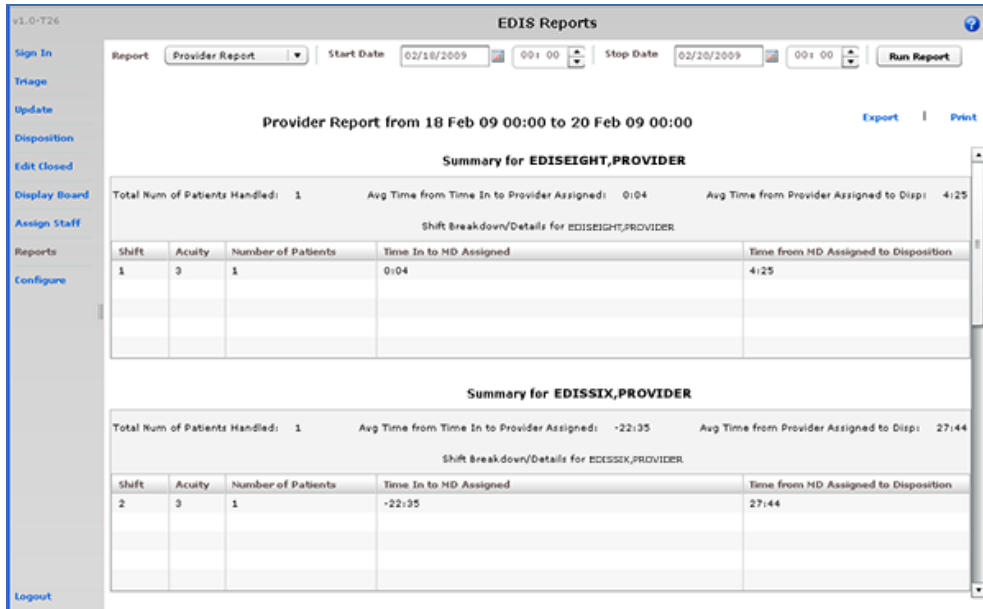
v1.0-T26

EDIS Reports

Sign In
Triage
Update
Disposition
Edit Closed
Display Board
Assign Staff
Reports
Configure

Logout

Report Provider Report Start Date 02/18/2009 00: 00 Stop Date 02/20/2009 00: 00 Run Report

Export | Print

Provider Report from 18 Feb 09 00:00 to 20 Feb 09 00:00

Summary for EDISEIGHT,PROVIDER

Total Num of Patients Handled: 1 Avg Time from Time In to Provider Assigned: 0:04 Avg Time from Provider Assigned to Disp: 4:25

Shift Breakdown/Details for EDISEIGHT,PROVIDER

| Shift | Acuity | Number of Patients | Time In to MD Assigned | Time from MD Assigned to Disposition |
|---|---|---|---|---|
| 1 | 3 | 1 | 0:04 | 4:25 |

Summary for EDISSIX,PROVIDER

Total Num of Patients Handled: 1 Avg Time from Time In to Provider Assigned: -22:35 Avg Time from Provider Assigned to Disp: 27:44

Shift Breakdown/Details for EDISSIX,PROVIDER

| Shift | Acuity | Number of Patients | Time In to MD Assigned | Time from MD Assigned to Disposition |
|---|---|---|---|---|
| 2 | 3 | 1 | -22:35 | 27:44 |